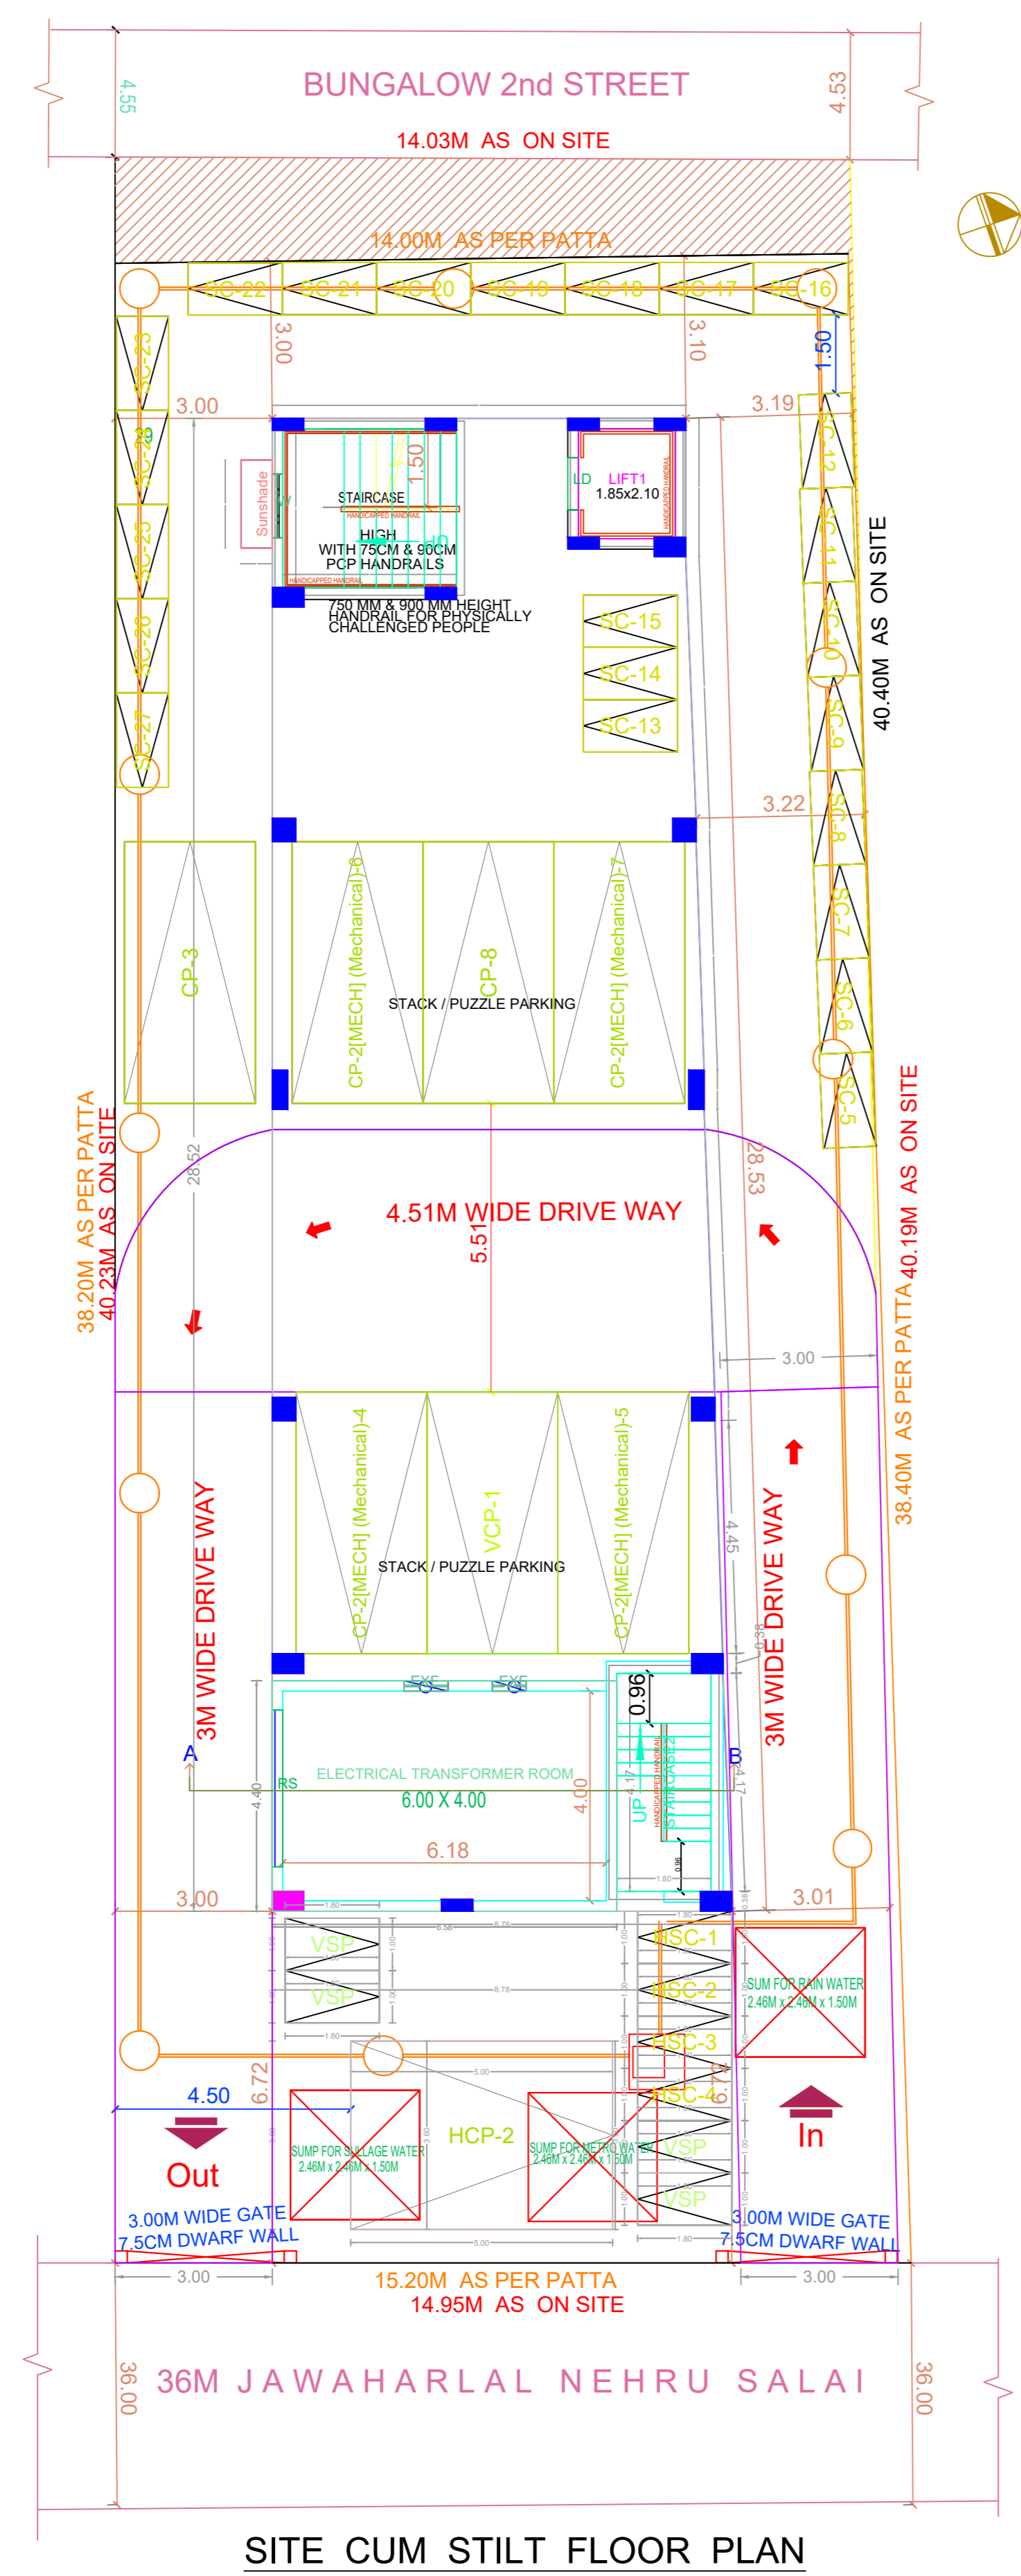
4.55
BUNGALOW 2nd STREET
4.53
14.03M AS ON SITE
14.00M AS PER PATTA
SC-22 SC-21 SC-20 SC-19 SC-18 SC-17 SC-16
3.00
3.10
1.50
SC-23
SC-24
SC-25
SC-26
SC-27
3.00
3.19
SC-12
SC-11
SC-10
SC-9
SC-8
SC-7
SC-6
SC-5
40.40M AS ON SITE
Sunshade
1.50
STAIRCASE
HANDICAPPED HANDRAIL
HIGH
WITH 75CM & 90CM
PCP HANDRAILS
HANDICAPPED HANDRAIL
750 MM & 900 MM HEIGHT
HANDRAIL FOR PHYSICALLY
CHALLENGED PEOPLE
LD LIFT1
1.85x2.10
HANDICAPPED HANDRAIL
SC-15
SC-14
SC-13
3.22
CP-3
CP-2[MECH] (Mechanical)-6
CP-8
STACK / PUZZLE PARKING
CP-2[MECH] (Mechanical)-7
38.20M AS PER PATTA
40.23M AS ON SITE
28.52
4.51M WIDE DRIVE WAY
5.51
28.53
40.19M AS ON SITE
38.40M AS PER PATTA
3.00
CP-2[MECH] (Mechanical)-4
VCP-1
STACK / PUZZLE PARKING
CP-2[MECH] (Mechanical)-5
4.45
3M WIDE DRIVE WAY
3M WIDE DRIVE WAY
0.38
EXF EXF
0.96
A
B
RS
ELECTRICAL TRANSFORMER ROOM
6.00 X 4.00
4.40
4.00
UP
4.17
HANDICAPPED HANDRAIL
STAIRCASE2
4.17
6.18
1.80
0.96
3.00
3.01
VSP
VSP
HSC-1
HSC-2
HSC-3
HSC-4
SUMP FOR RAIN WATER
2.46M x 2.46M x 1.50M
6.72
6.72
4.50
SUMP FOR SULLAGE WATER
2.46M x 2.46M x 1.50M
HCP-2
SUMP FOR METRO WATER
2.46M x 2.46M x 1.50M
VSP
VSP
In
Out
3.00M WIDE GATE
7.5CM DWARF WALL
3.00M WIDE GATE
7.5CM DWARF WALL
3.00
15.20M AS PER PATTA
14.95M AS ON SITE
3.00
36.00
36M JAWAHARLAL NEHRU SALAI
36.00
SITE CUM STILT FLOOR PLAN